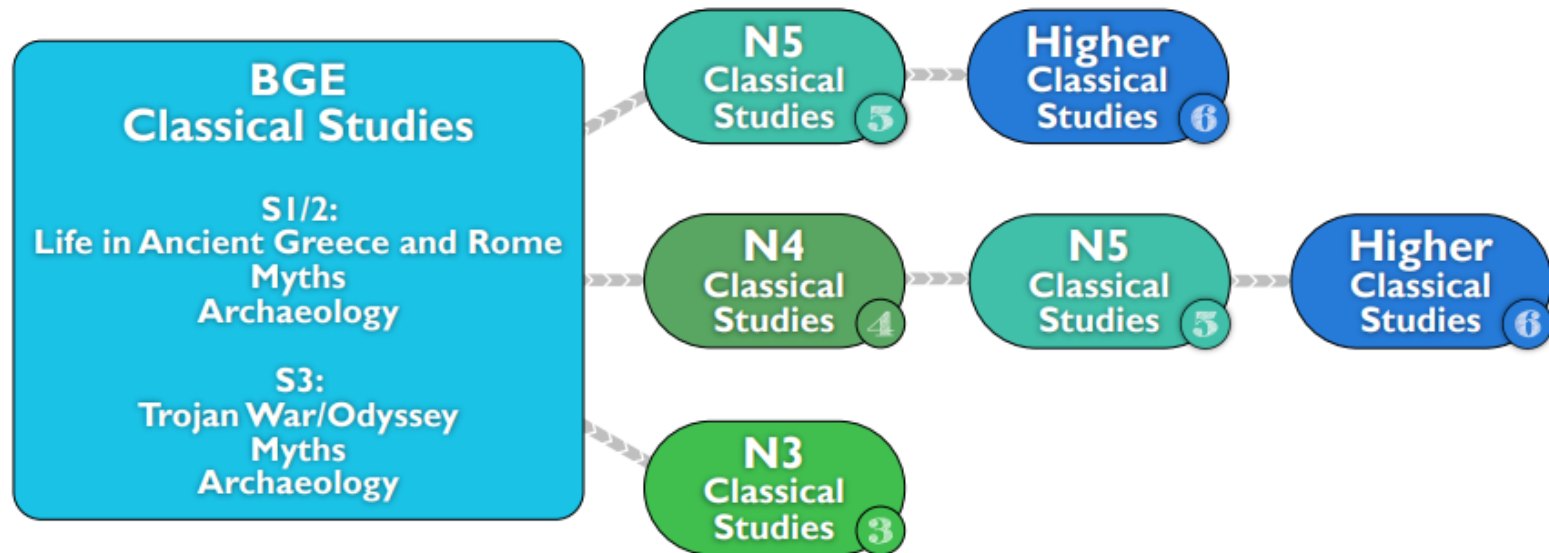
BGE
Classical Studies

S1/2:
Life in Ancient Greece and Rome
Myths
Archaeology

S3:
Trojan War/Odyssey
Myths
Archaeology

N5
Classical
Studies
5

Higher
Classical
Studies
6

N4
Classical
Studies
4

N5
Classical
Studies
5

Higher
Classical
Studies
6

N3
Classical
Studies
3